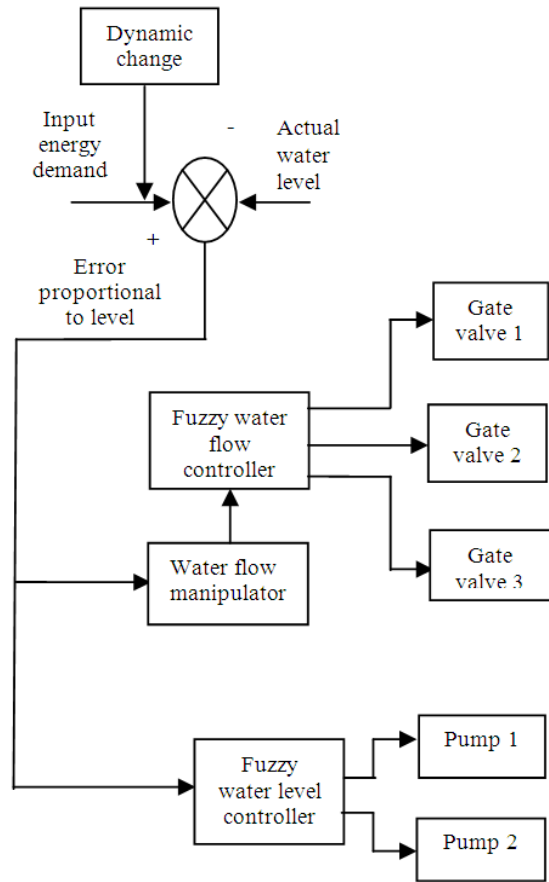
Dynamic change

Input energy demand

-

Actual water level

+

Error proportional to level

Gate valve 1

Fuzzy water flow controller

Gate valve 2

Water flow manipulator

Gate valve 3

Pump 1

Fuzzy water level controller

Pump 2